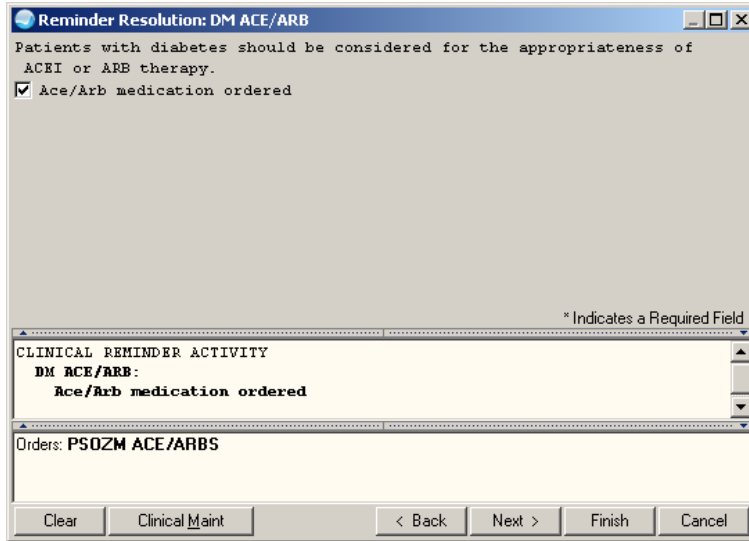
Reminder Resolution: DM ACE/ARB

Patients with diabetes should be considered for the appropriateness of ACEI or ARB therapy.

Ace/Arb medication ordered

* Indicates a Required Field

CLINICAL REMINDER ACTIVITY
DM ACE/ARB:
Ace/Arb medication ordered

Orders: PSOZM ACE/ARBS

Clear | Clinical Maint | < Back | Next > | Finish | Cancel